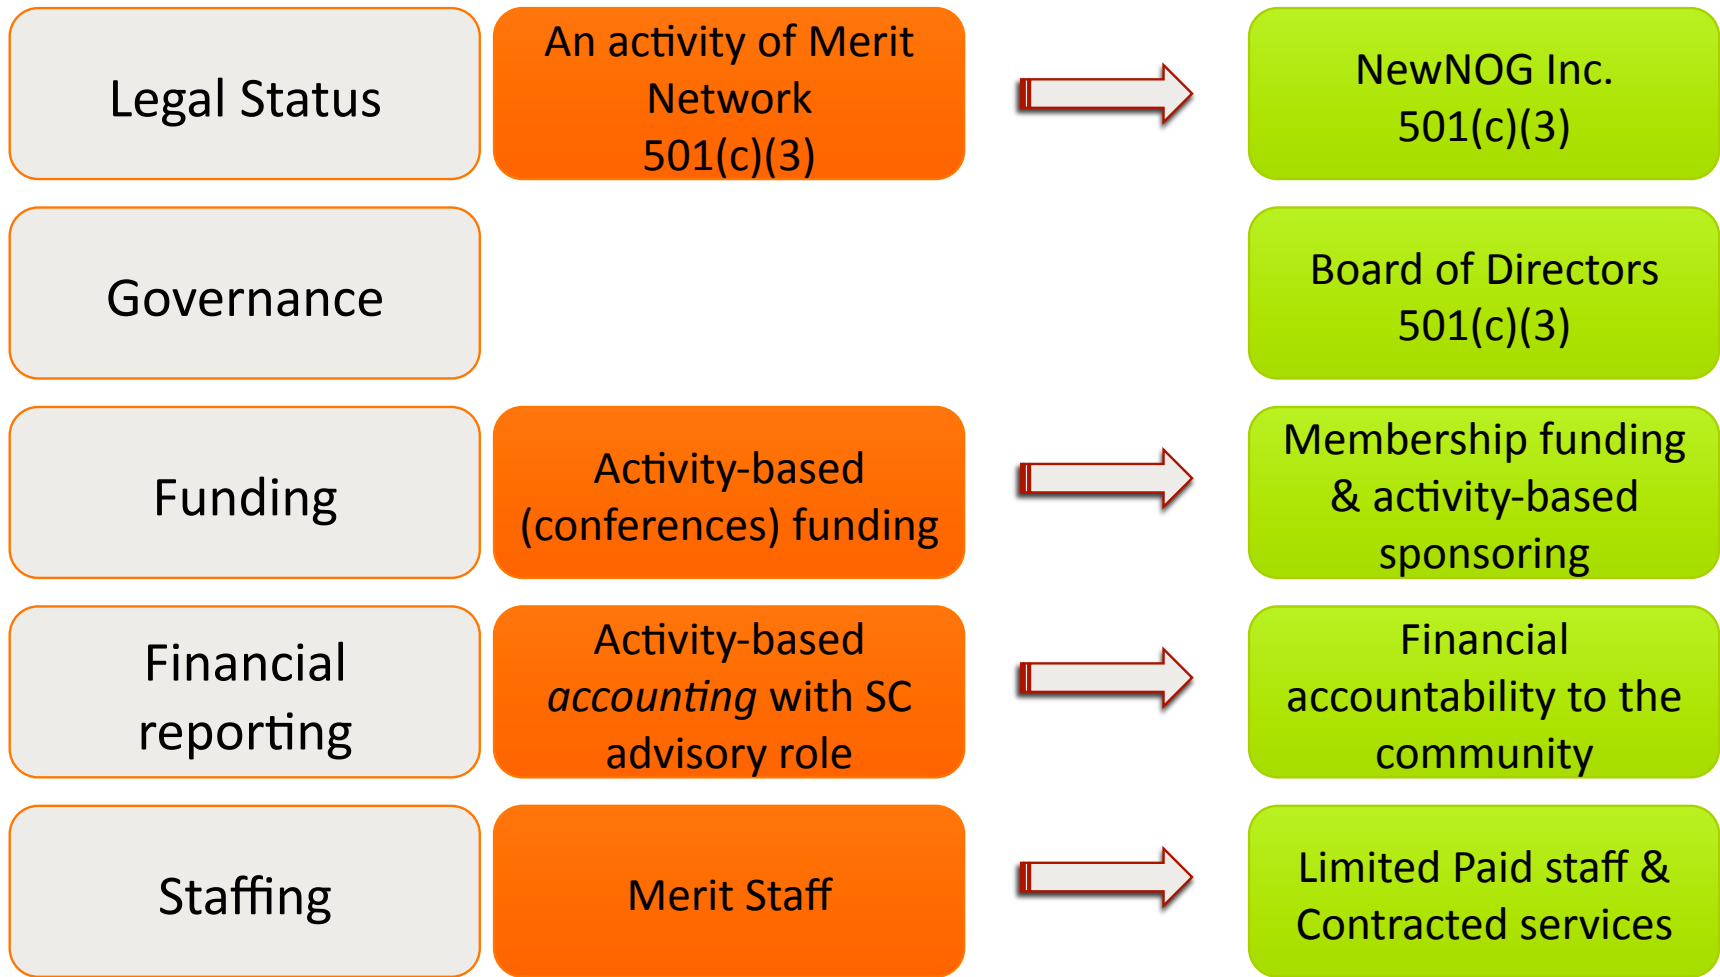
Legal Status

An activity of Merit Network 501(c)(3)

NewNOG Inc. 501(c)(3)

Governance

Board of Directors 501(c)(3)

Funding

Activity-based (conferences) funding

Membership funding & activity-based sponsoring

Financial reporting

Activity-based *accounting* with SC advisory role

Financial accountability to the community

Staffing

Merit Staff

Limited Paid staff & Contracted services